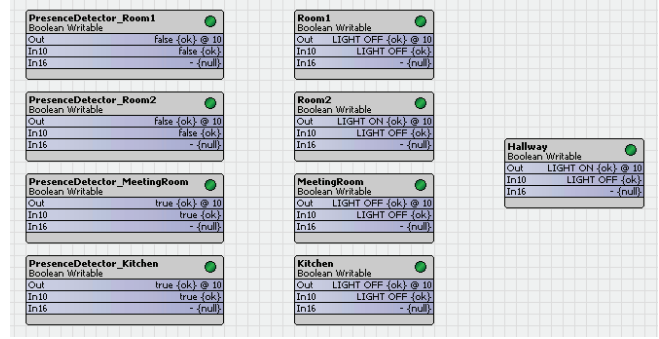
PresenceDetector_Room1
Boolean Writable

| Out | false {ok} @ 10 |
|---|---|
| In10 | false {ok} |
| In16 | - {null} |

PresenceDetector_Room2
Boolean Writable

| Out | false {ok} @ 10 |
|---|---|
| In10 | false {ok} |
| In16 | - {null} |

PresenceDetector_MeetingRoom
Boolean Writable

| Out | true {ok} @ 10 |
|---|---|
| In10 | true {ok} |
| In16 | - {null} |

PresenceDetector_Kitchen
Boolean Writable

| Out | true {ok} @ 10 |
|---|---|
| In10 | true {ok} |
| In16 | - {null} |

Room1
Boolean Writable

| Out | LIGHT OFF {ok} @ 10 |
|---|---|
| In10 | LIGHT OFF {ok} |
| In16 | - {null} |

Room2
Boolean Writable

| Out | LIGHT ON {ok} @ 10 |
|---|---|
| In10 | LIGHT OFF {ok} |
| In16 | - {null} |

MeetingRoom
Boolean Writable

| Out | LIGHT OFF {ok} @ 10 |
|---|---|
| In10 | LIGHT OFF {ok} |
| In16 | - {null} |

Kitchen
Boolean Writable

| Out | LIGHT OFF {ok} @ 10 |
|---|---|
| In10 | LIGHT OFF {ok} |
| In16 | - {null} |

Hallway
Boolean Writable

| Out | LIGHT ON {ok} @ 10 |
|---|---|
| In10 | LIGHT OFF {ok} |
| In16 | - {null} |